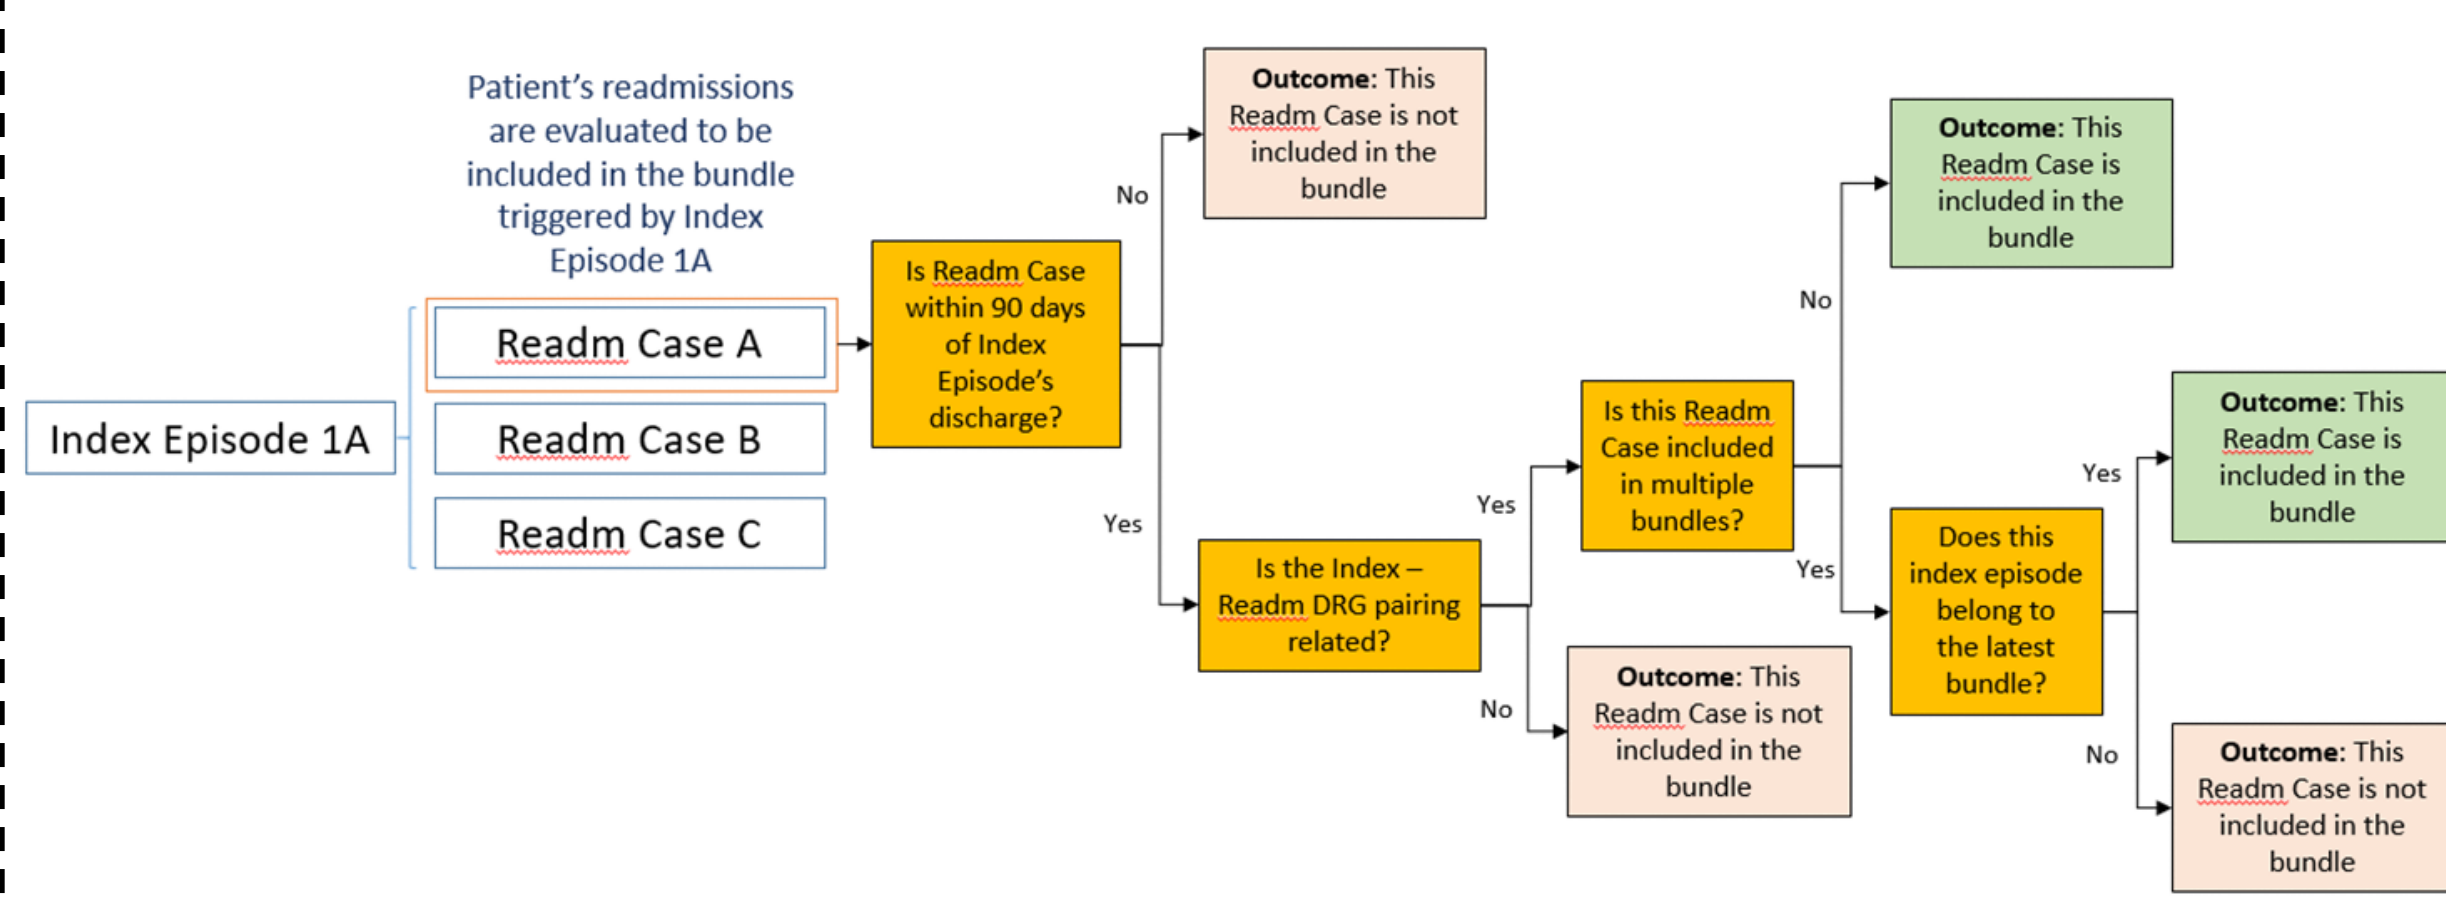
Patient's readmissions are evaluated to be included in the bundle triggered by Index Episode 1A

Index Episode 1A

Readm Case A

Readm Case B

Readm Case C

Is Readm Case within 90 days of Index Episode's discharge?

No

**Outcome**: This Readm Case is not included in the bundle

Yes

Is the Index – Readm DRG pairing related?

Yes

Is this Readm Case included in multiple bundles?

No

**Outcome**: This Readm Case is not included in the bundle

No

**Outcome**: This Readm Case is included in the bundle

Yes

Does this index episode belong to the latest bundle?

Yes

**Outcome**: This Readm Case is included in the bundle

No

**Outcome**: This Readm Case is not included in the bundle